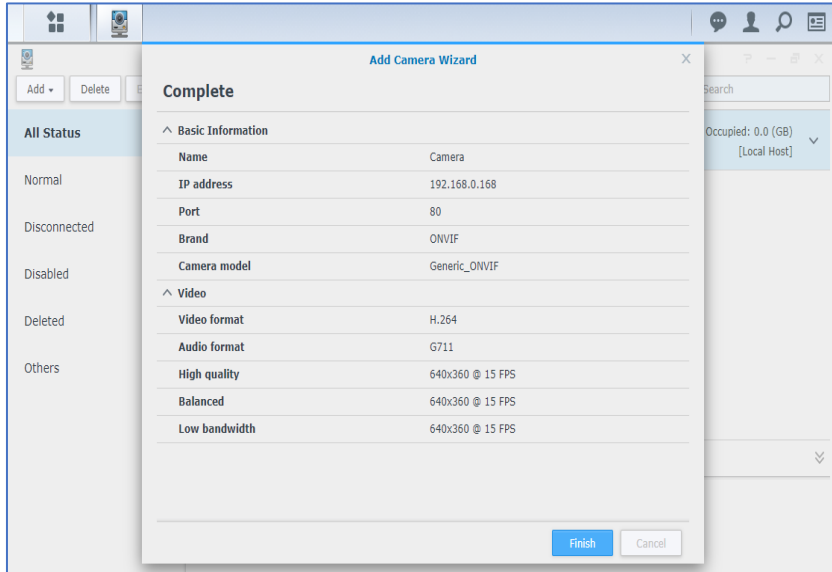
Add ▾ Delete

All Status

Normal

Disconnected

Disabled

Deleted

Others

Add Camera Wizard

Complete

∧ Basic Information

| Name | Camera |
|---|---|
| IP address | 192.168.0.168 |
| Port | 80 |
| Brand | ONVIF |
| Camera model | Generic_ONVIF |

∧ Video

| Video format | H.264 |
|---|---|
| Audio format | G711 |
| High quality | 640x360 @ 15 FPS |
| Balanced | 640x360 @ 15 FPS |
| Low bandwidth | 640x360 @ 15 FPS |

Finish Cancel

Search

Occupied: 0.0 (GB)
[Local Host]